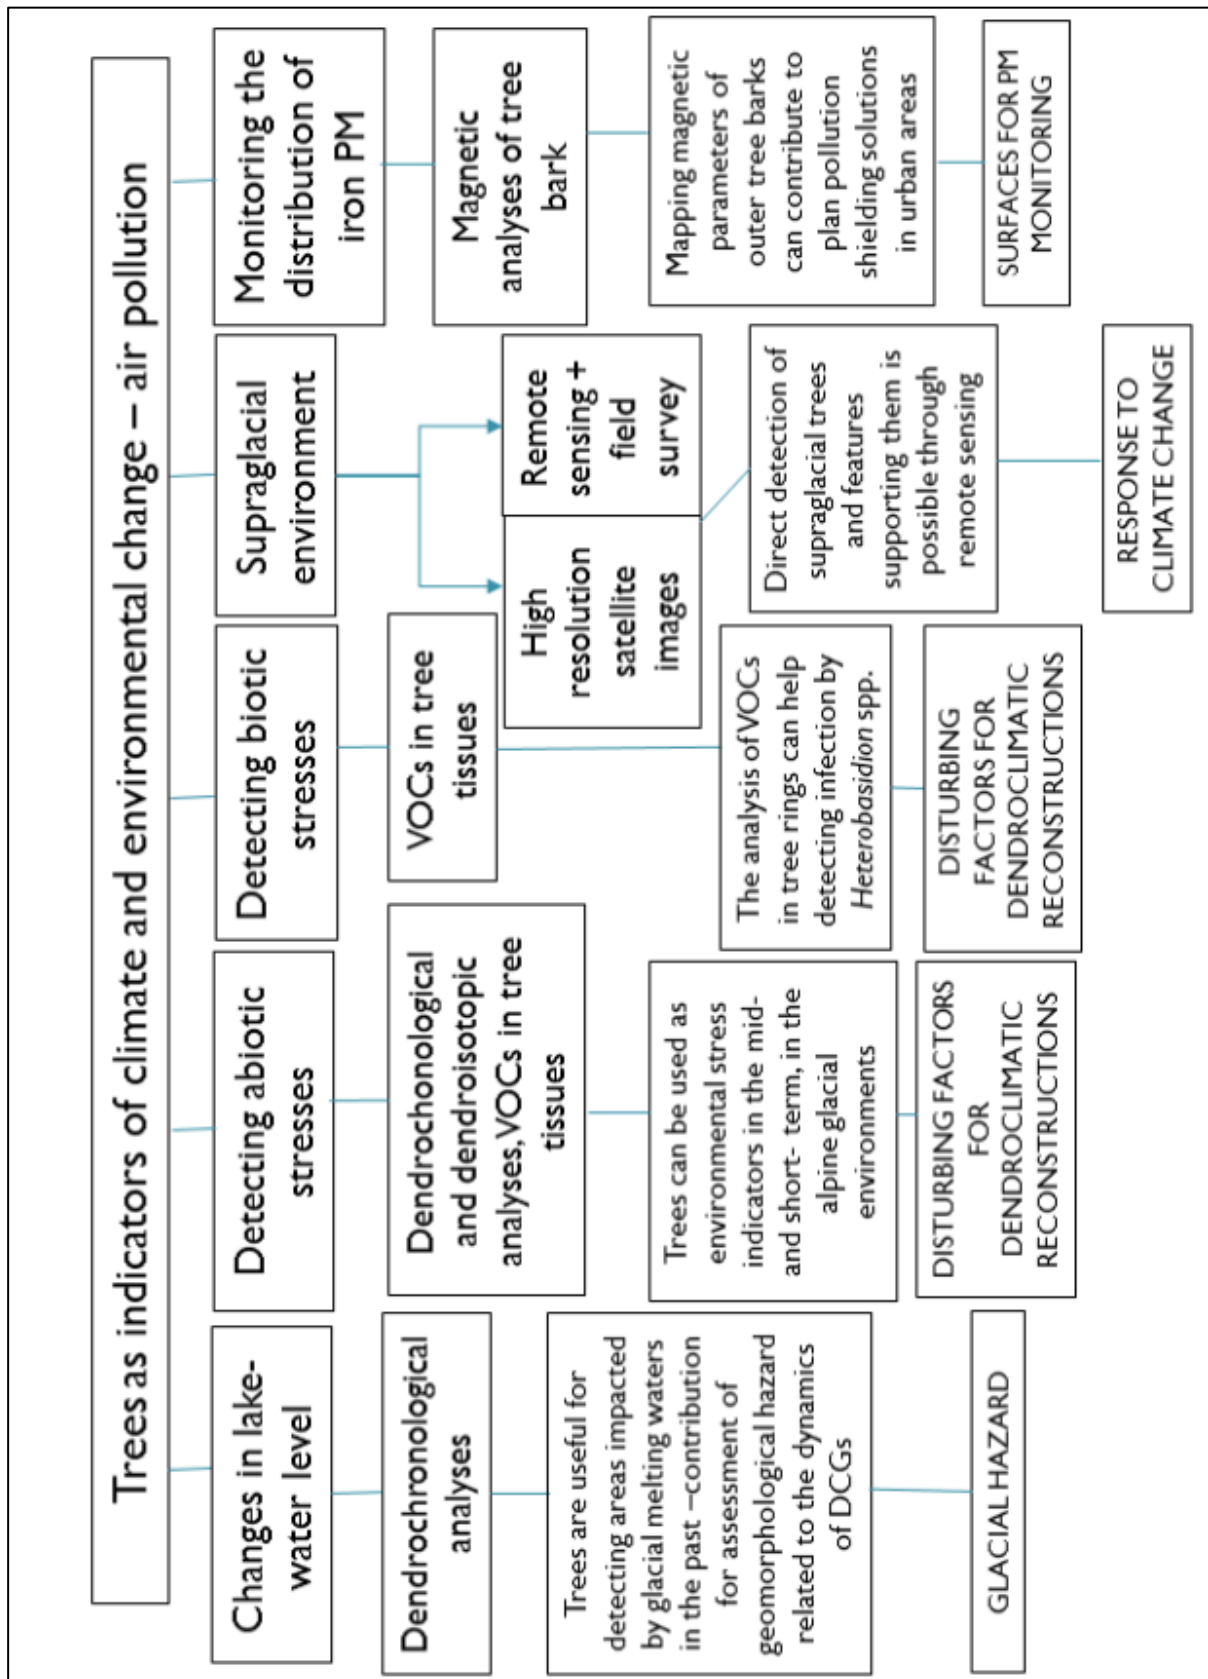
Trees as indicators of climate and environmental change – air pollution

Changes in lake-water level

Dendrochronological analyses

Trees are useful for detecting areas impacted by glacial melting waters in the past –contribution for assessment of geomorphological hazard related to the dynamics of DCGs

GLACIAL HAZARD

Detecting abiotic stresses

Dendrochonological and dendroisotopic analyses, VOCs in tree tissues

Trees can be used as environmental stress indicators in the mid- and short- term, in the alpine glacial environments

DISTURBING FACTORS FOR DENDROCLIMATIC RECONSTRUCTIONS

Detecting biotic stresses

VOCs in tree tissues

The analysis of VOCs in tree rings can help detecting infection by *Heterobasidion* spp.

DISTURBING FACTORS FOR DENDROCLIMATIC RECONSTRUCTIONS

Supraglacial environment

High resolution satellite images

Remote sensing + field survey

Direct detection of supraglacial trees and features supporting them is possible through remote sensing

RESPONSE TO CLIMATE CHANGE

Monitoring the distribution of iron PM

Magnetic analyses of tree bark

Mapping magnetic parameters of outer tree barks can contribute to plan pollution shielding solutions in urban areas

SURFACES FOR PM MONITORING